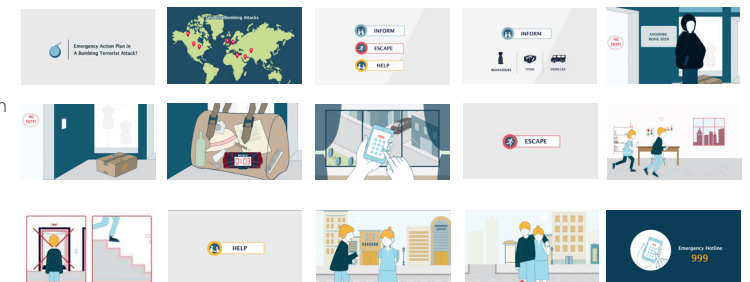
Emergency Action Plan in A Bombing Terrorist Attack?

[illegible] Bombing Attacks

INFORM
ESCAPE
HELP

INFORM
BEHAVIOURS
ITEMS
VEHICLES

NO ENTRY

AVOIDING BEING SEEN

NO ENTRY

ESCAPE

HELP

Emergency Hotline
999